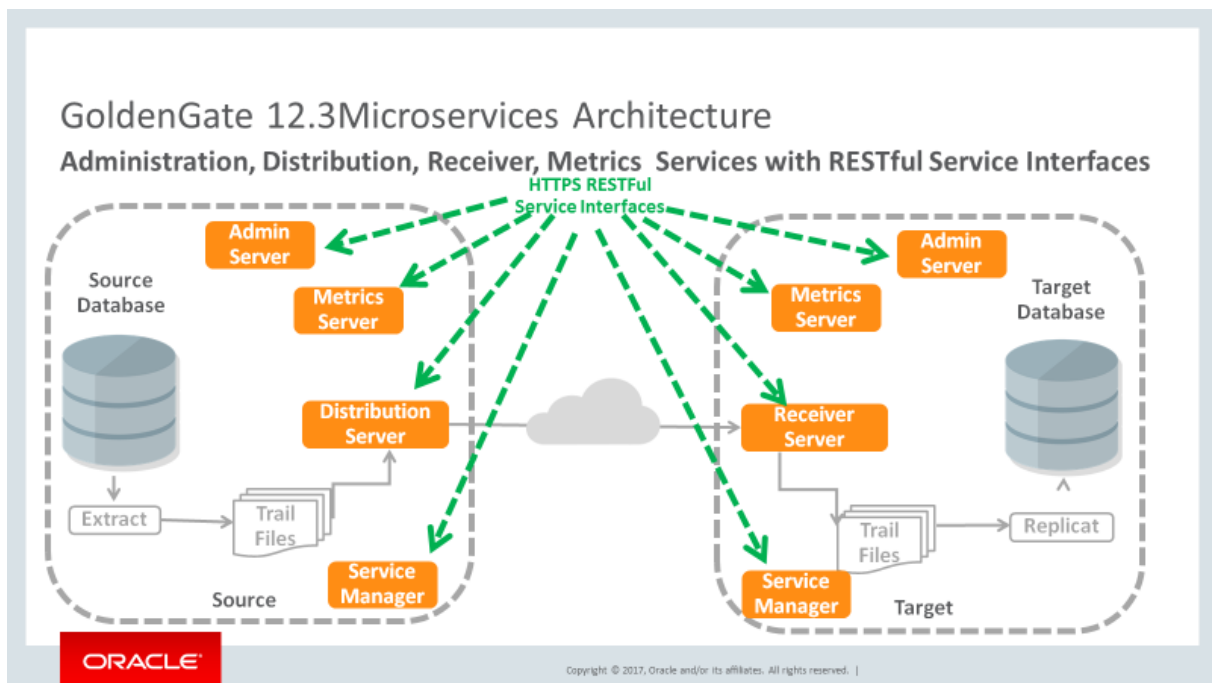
GoldenGate 12.3Microservices Architecture

Administration, Distribution, Receiver, Metrics Services with RESTful Service Interfaces

HTTPS RESTFul Service Interfaces

Admin Server

Metrics Server

Source Database

Distribution Server

Extract

Trail Files

Service Manager

Source

Admin Server

Metrics Server

Target Database

Receiver Server

Trail Files

Replicat

Service Manager

Target

ORACLE

Copyright © 2017, Oracle and/or its affiliates. All rights reserved. |